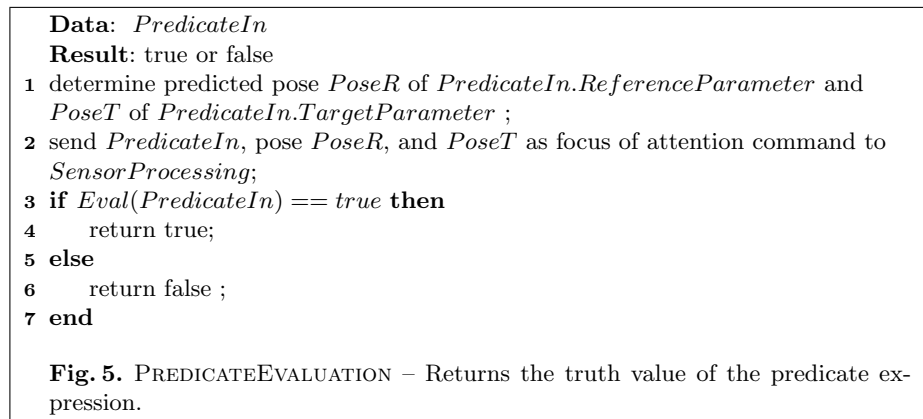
**Data**: $PredicateIn$
**Result**: true or false
**1** determine predicted pose $PoseR$ of $PredicateIn.ReferenceParameter$ and $PoseT$ of $PredicateIn.TargetParameter$ ;
**2** send $PredicateIn$, pose $PoseR$, and $PoseT$ as focus of attention command to $SensorProcessing$;
**3** **if** $Eval(PredicateIn) == true$ **then**
**4** return true;
**5** **else**
**6** return false ;
**7** **end**

**Fig. 5.** PREDICATEEVALUATION – Returns the truth value of the predicate expression.